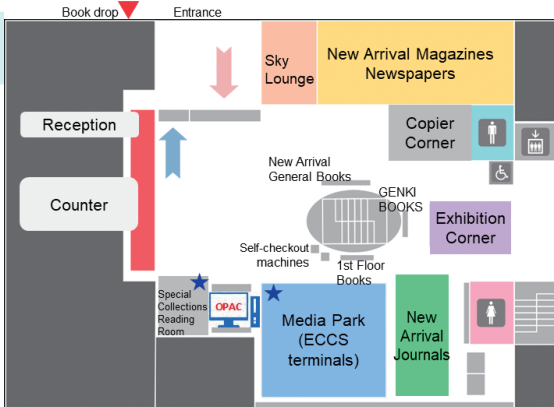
Book drop

Entrance

Sky Lounge

New Arrival Magazines Newspapers

Reception

Counter

Copier Corner

New Arrival General Books

GENKI BOOKS

Exhibition Corner

Self-checkout machines

1st Floor Books

Special Collections Reading Room

OPAC

Media Park (ECCS terminals)

New Arrival Journals